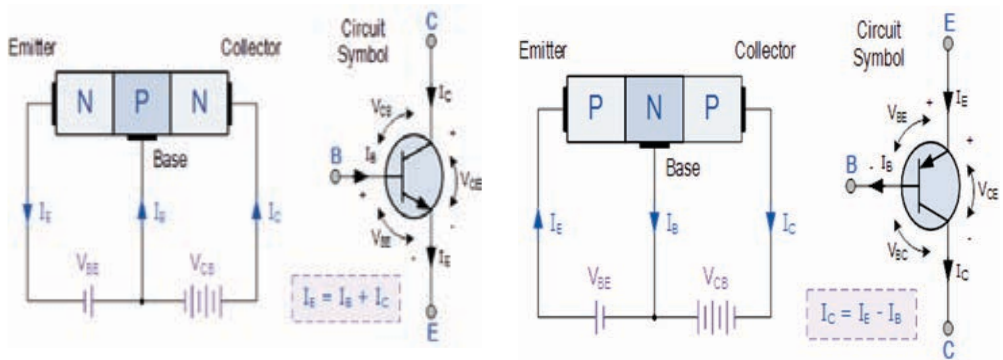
Emitter

Collector

N P N

Base

$I_E$

$I_B$

$I_C$

$V_{BE}$

$V_{CB}$

Circuit Symbol

C

$I_C$

$V_{CB}$

B

$I_B$

$V_{CE}$

$V_{BE}$

$I_E$

E

$I_E = I_B + I_C$

Emitter

Collector

P N P

Base

$I_E$

$I_B$

$I_C$

$V_{BE}$

$V_{CB}$

Circuit Symbol

E

$I_E$

$V_{BE}$

B

$I_B$

$V_{CE}$

$V_{BC}$

$I_C$

C

$I_C = I_E - I_B$